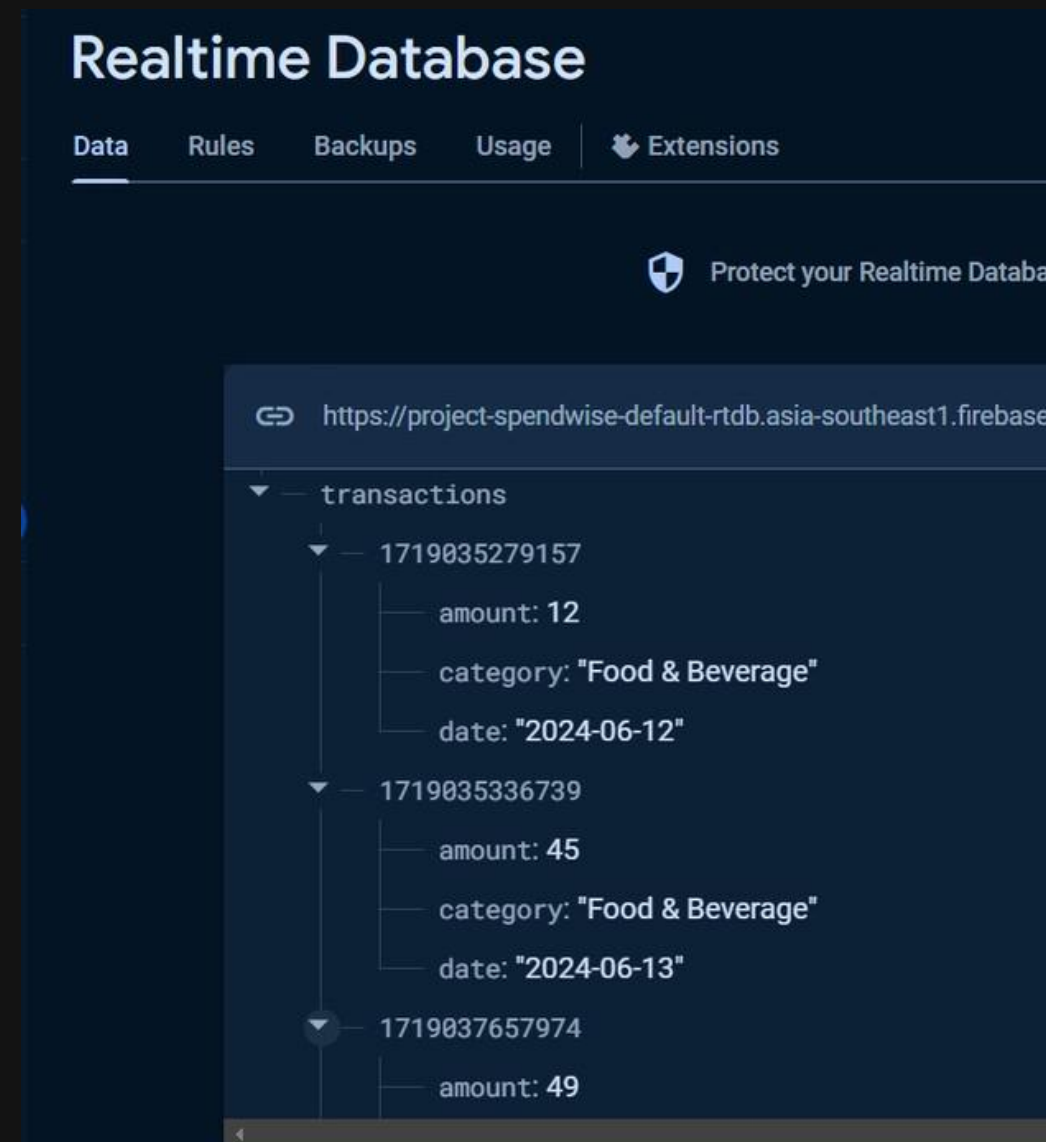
Realtime Database

Data Rules Backups Usage Extensions

Protect your Realtime Databa

https://project-spendwise-default-rtdb.asia-southeast1.firebase

transactions
1719035279157
amount: 12
category: "Food & Beverage"
date: "2024-06-12"
1719035336739
amount: 45
category: "Food & Beverage"
date: "2024-06-13"
1719037657974
amount: 49